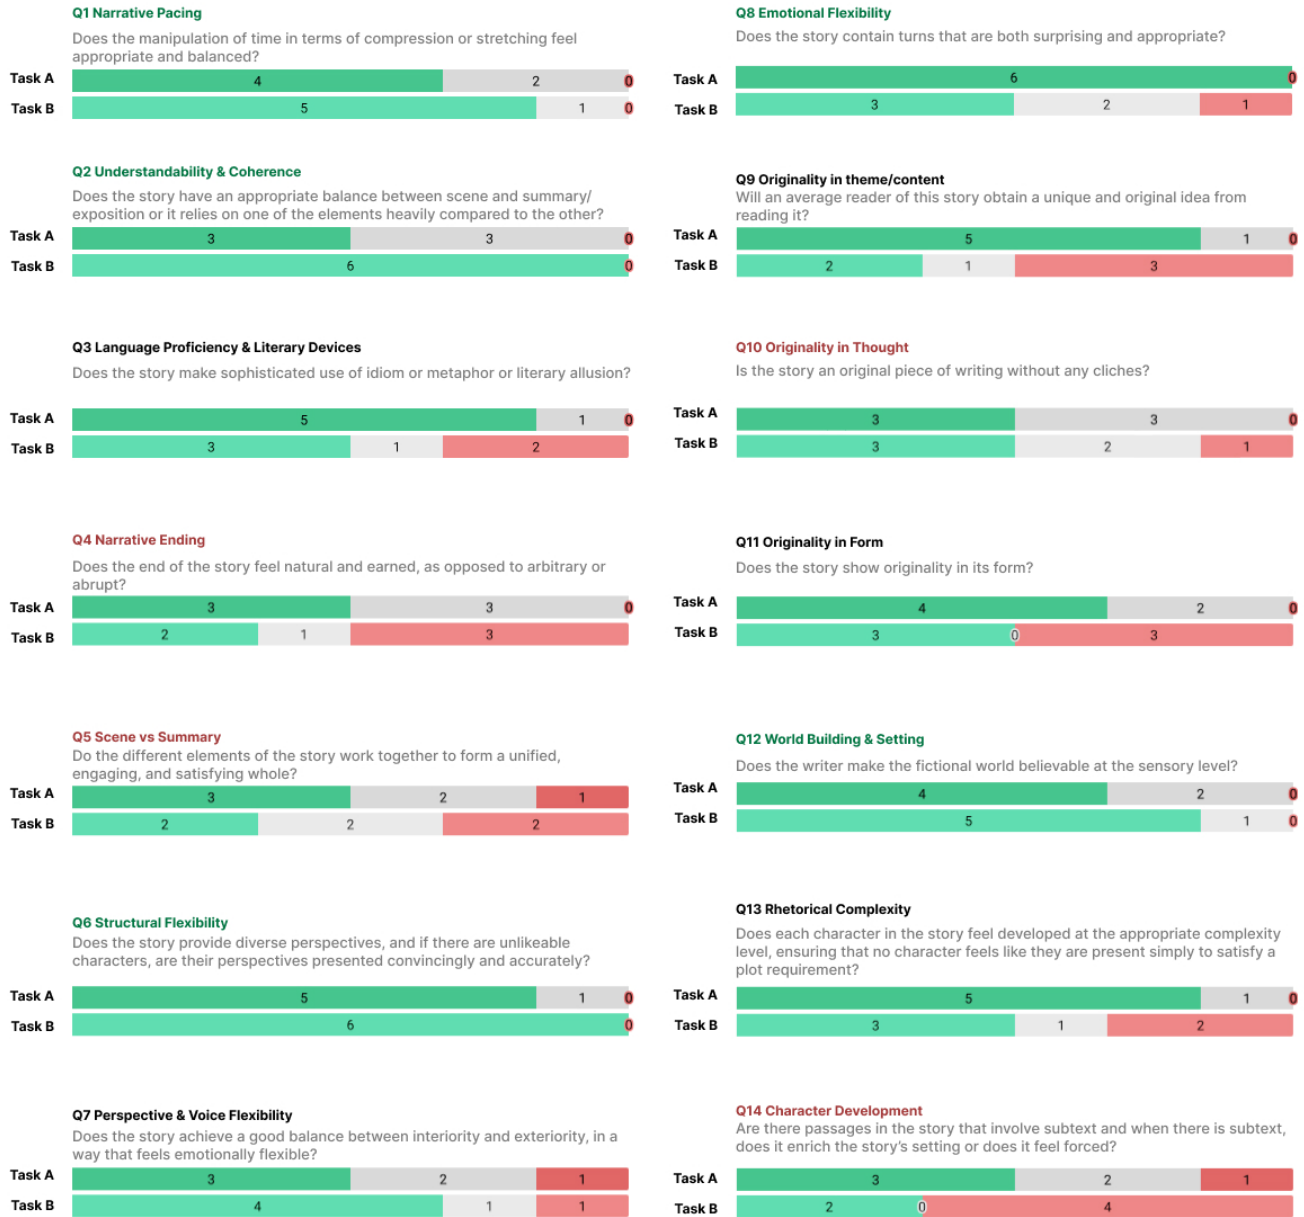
Q1 Narrative Pacing

Does the manipulation of time in terms of compression or stretching feel appropriate and balanced?

Task A 4 2 0

Task B 5 1 0

Q2 Understandability & Coherence

Does the story have an appropriate balance between scene and summary/ exposition or it relies on one of the elements heavily compared to the other?

Task A 3 3 0

Task B 6 0

Q3 Language Proficiency & Literary Devices

Does the story make sophisticated use of idiom or metaphor or literary allusion?

Task A 5 1 0

Task B 3 1 2

Q4 Narrative Ending

Does the end of the story feel natural and earned, as opposed to arbitrary or abrupt?

Task A 3 3 0

Task B 2 1 3

Q5 Scene vs Summary

Do the different elements of the story work together to form a unified, engaging, and satisfying whole?

Task A 3 2 1

Task B 2 2 2

Q6 Structural Flexibility

Does the story provide diverse perspectives, and if there are unlikeable characters, are their perspectives presented convincingly and accurately?

Task A 5 1 0

Task B 6 0

Q7 Perspective & Voice Flexibility

Does the story achieve a good balance between interiority and exteriority, in a way that feels emotionally flexible?

Task A 3 2 1

Task B 4 1 1

Q8 Emotional Flexibility

Does the story contain turns that are both surprising and appropriate?

Task A 6 0

Task B 3 2 1

Q9 Originality in theme/content

Will an average reader of this story obtain a unique and original idea from reading it?

Task A 5 1 0

Task B 2 1 3

Q10 Originality in Thought

Is the story an original piece of writing without any cliches?

Task A 3 3 0

Task B 3 2 1

Q11 Originality in Form

Does the story show originality in its form?

Task A 4 2 0

Task B 3 0 3

Q12 World Building & Setting

Does the writer make the fictional world believable at the sensory level?

Task A 4 2 0

Task B 5 1 0

Q13 Rhetorical Complexity

Does each character in the story feel developed at the appropriate complexity level, ensuring that no character feels like they are present simply to satisfy a plot requirement?

Task A 5 1 0

Task B 3 1 2

Q14 Character Development

Are there passages in the story that involve subtext and when there is subtext, does it enrich the story's setting or does it feel forced?

Task A 3 2 1

Task B 2 0 4